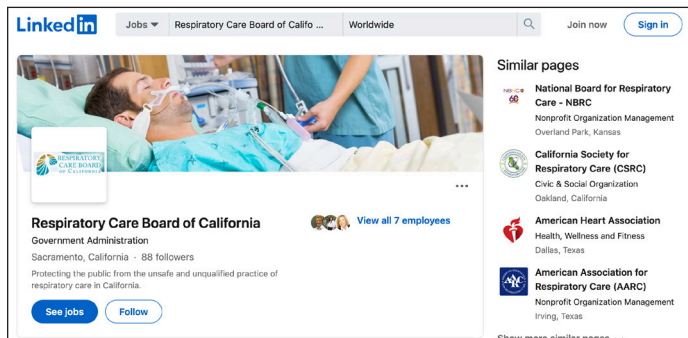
LinkedIn

Jobs

Respiratory Care Board of Califo ...

Worldwide

Join now

Sign in

RESPIRATORY CARE BOARD OF CALIFORNIA

...

Respiratory Care Board of California

Government Administration

Sacramento, California · 88 followers

Protecting the public from the unsafe and unqualified practice of respiratory care in California.

View all 7 employees

See jobs

Follow

Similar pages

National Board for Respiratory Care - NBRC
Nonprofit Organization Management
Overland Park, Kansas

California Society for Respiratory Care (CSRC)
Civic & Social Organization
Oakland, California

American Heart Association
Health, Wellness and Fitness
Dallas, Texas

American Association for Respiratory Care (AARC)
Nonprofit Organization Management
Irving, Texas

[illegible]